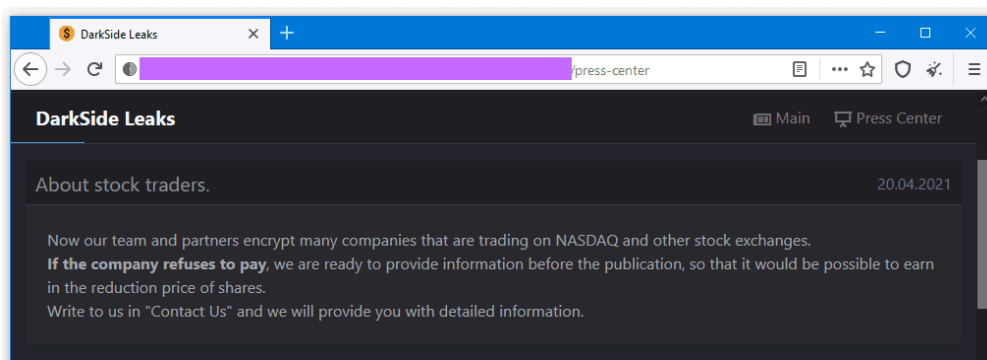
DarkSide Leaks

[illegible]/press-center

DarkSide Leaks

Main

Press Center

About stock traders.

20.04.2021

Now our team and partners encrypt many companies that are trading on NASDAQ and other stock exchanges.
**If the company refuses to pay**, we are ready to provide information before the publication, so that it would be possible to earn in the reduction price of shares.
Write to us in "Contact Us" and we will provide you with detailed information.